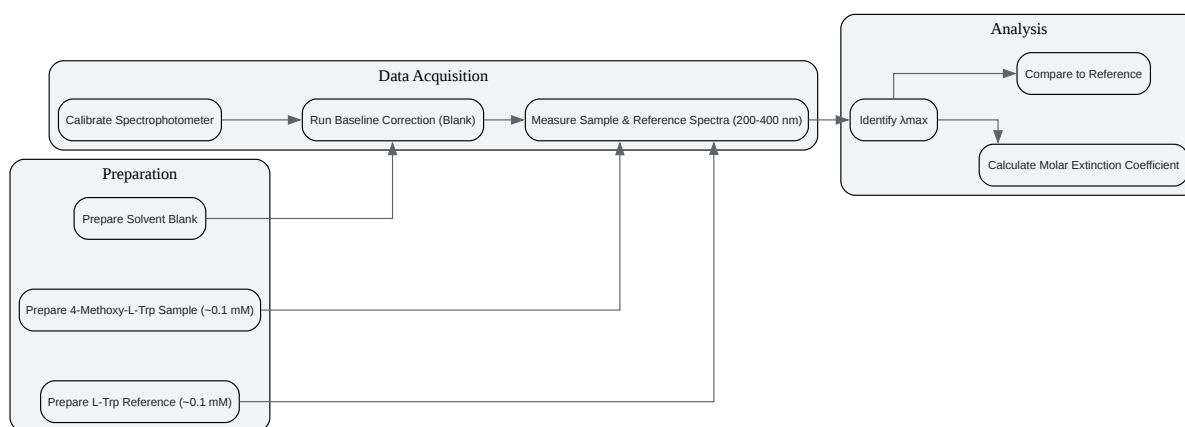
Data Acquisition

Calibrate Spectrophotometer

Run Baseline Correction (Blank)

Measure Sample & Reference Spectra (200-400 nm)

Analysis

Identify λmax

Compare to Reference

Calculate Molar Extinction Coefficient

Preparation

Prepare Solvent Blank

Prepare 4-Methoxy-L-Trp Sample (~0.1 mM)

Prepare L-Trp Reference (~0.1 mM)